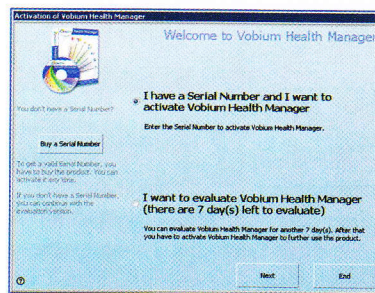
Activation of Vobium Health Manager

Welcome to Vobium Health Manager

You don't have a Serial Number?

Buy a Serial Number

To get a valid Serial Number, you have to buy the product. You can activate it any time.

If you don't have a Serial Number you can continue with the evaluation version.

I have a Serial Number and I want to activate Vobium Health Manager

Enter the Serial Number to activate Vobium Health Manager.

I want to evaluate Vobium Health Manager (there are 7 day(s) left to evaluate)

You can evaluate Vobium Health Manager for another 7 day(s). After that you have to activate Vobium Health Manager to further use the product.

Next

End